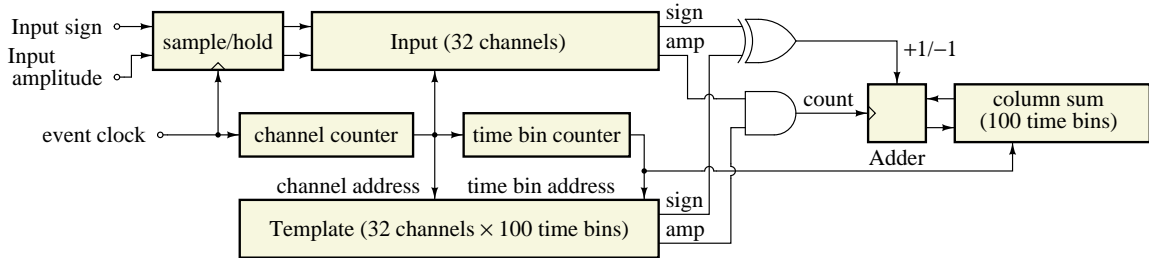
Input sign
Input amplitude
sample/hold
Input (32 channels)
sign
amp
+1/−1
count
column sum (100 time bins)
event clock
channel counter
time bin counter
Adder
channel address
time bin address
sign
Template (32 channels × 100 time bins)
amp